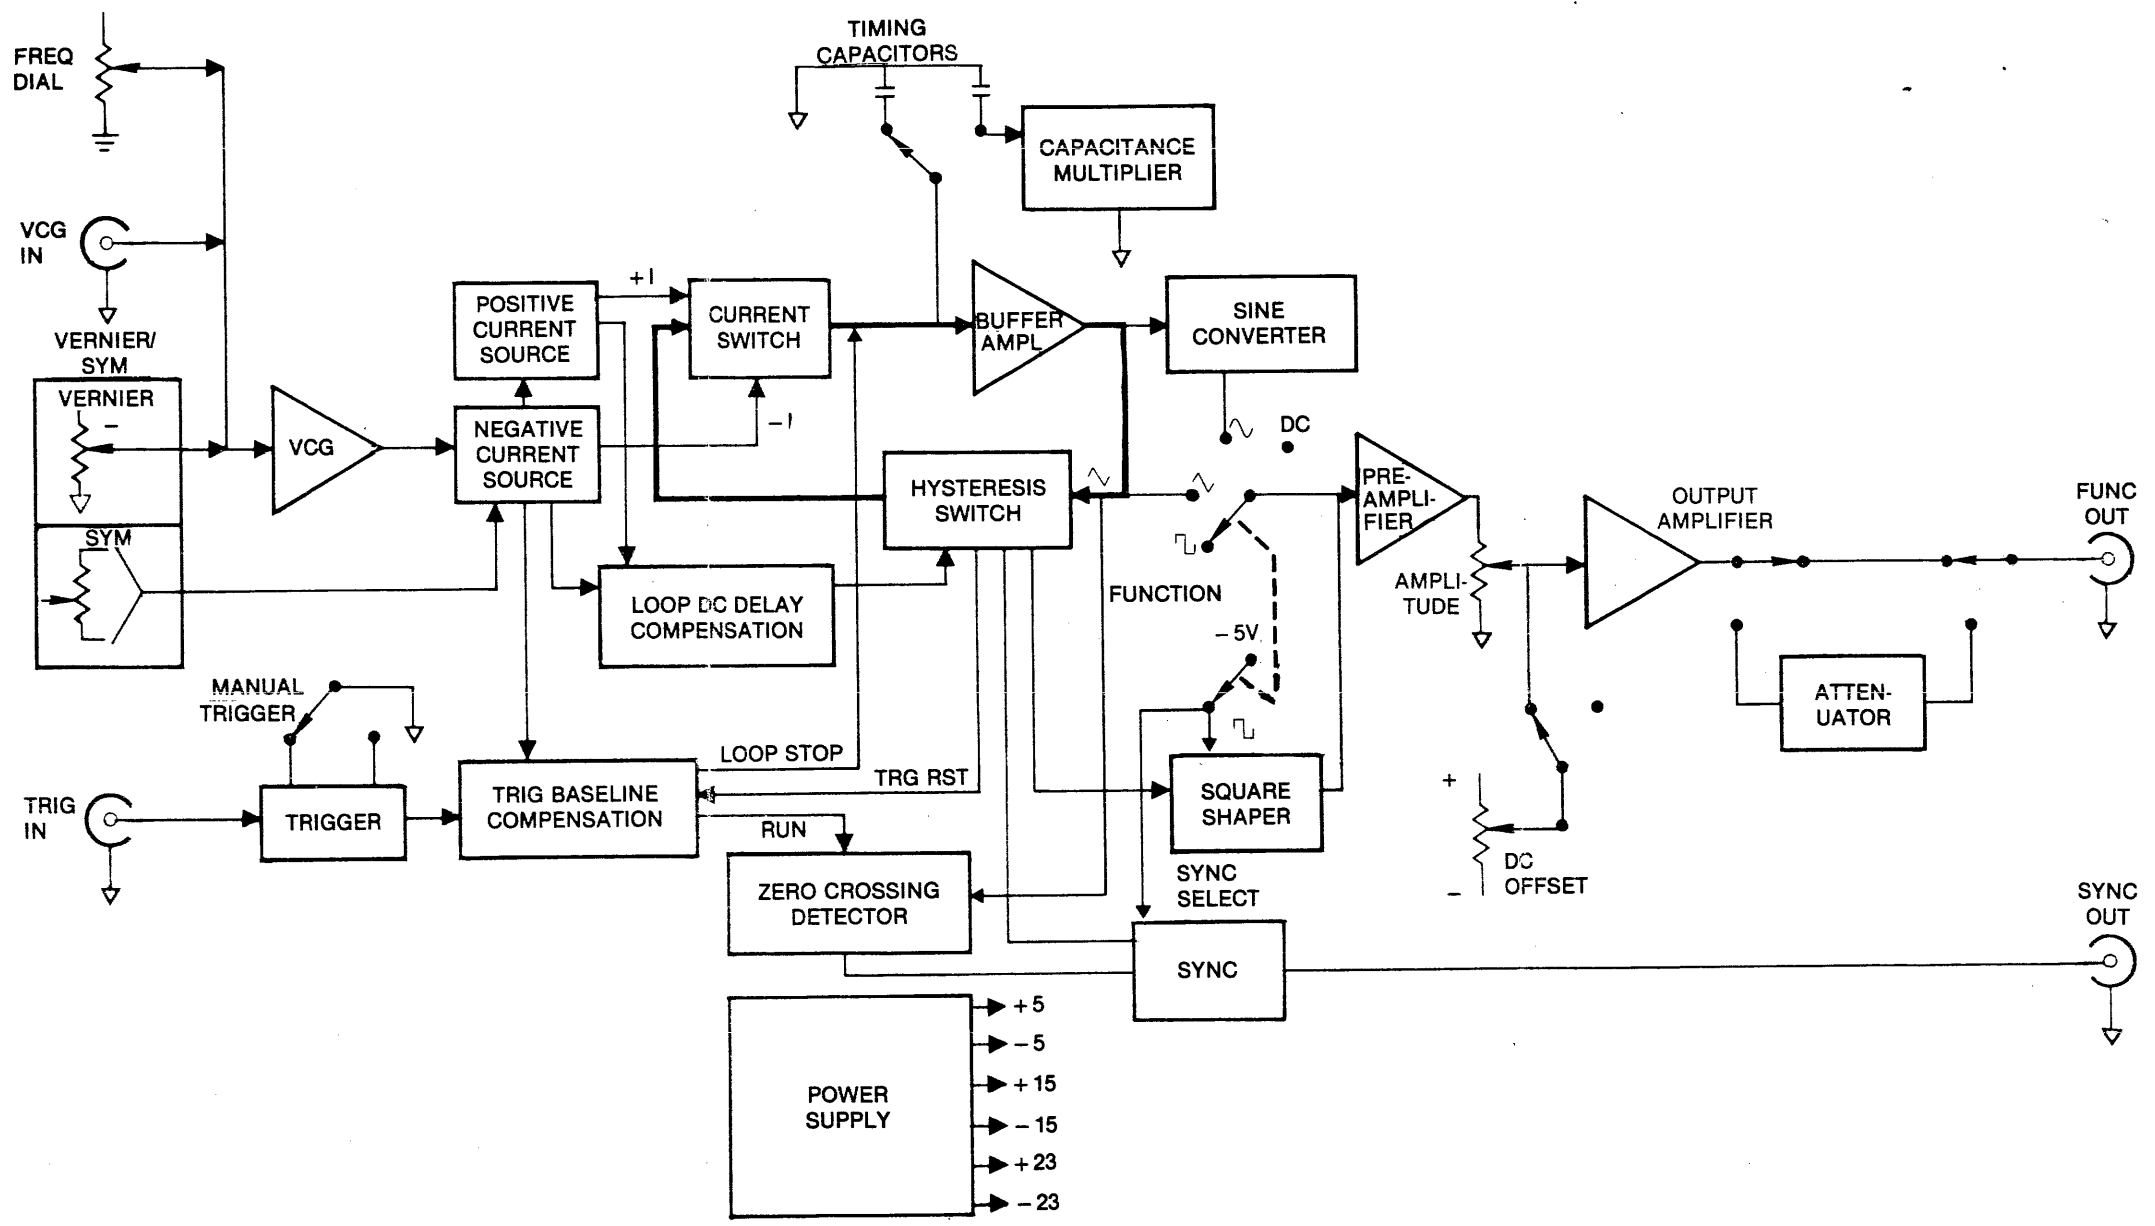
FREQ DIAL

TIMING CAPACITORS

CAPACITANCE MULTIPLIER

VCG IN

VERNIER/ SYM

VERNIER

SYM

POSITIVE CURRENT SOURCE

+I

CURRENT SWITCH

BUFFER AMPL

SINE CONVERTER

VCG

NEGATIVE CURRENT SOURCE

−I

DC

HYSTERESIS SWITCH

PRE-AMPLI-FIER

OUTPUT AMPLIFIER

FUNC OUT

LOOP DC DELAY COMPENSATION

FUNCTION

AMPLI-TUDE

−5V

MANUAL TRIGGER

ATTEN-UATOR

LOOP STOP

TRIG IN

TRIGGER

TRIG BASELINE COMPENSATION

TRG RST

SQUARE SHAPER

+

RUN

DC OFFSET

−

ZERO CROSSING DETECTOR

SYNC SELECT

SYNC OUT

SYNC

POWER SUPPLY

+5

−5

+15

−15

+23

−23